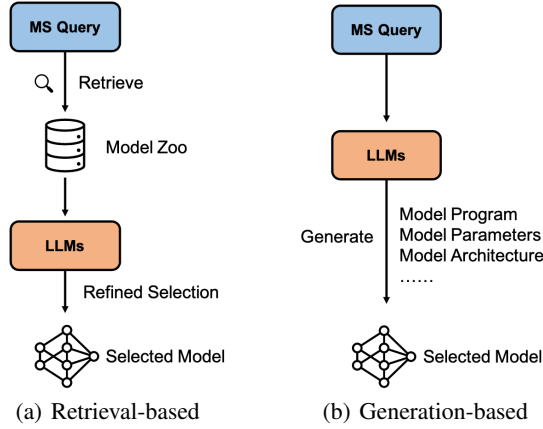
MS Query

Retrieve

Model Zoo

LLMs

Refined Selection

Selected Model

(a) Retrieval-based

MS Query

LLMs

Generate

Model Program
Model Parameters
Model Architecture
……

Selected Model

(b) Generation-based